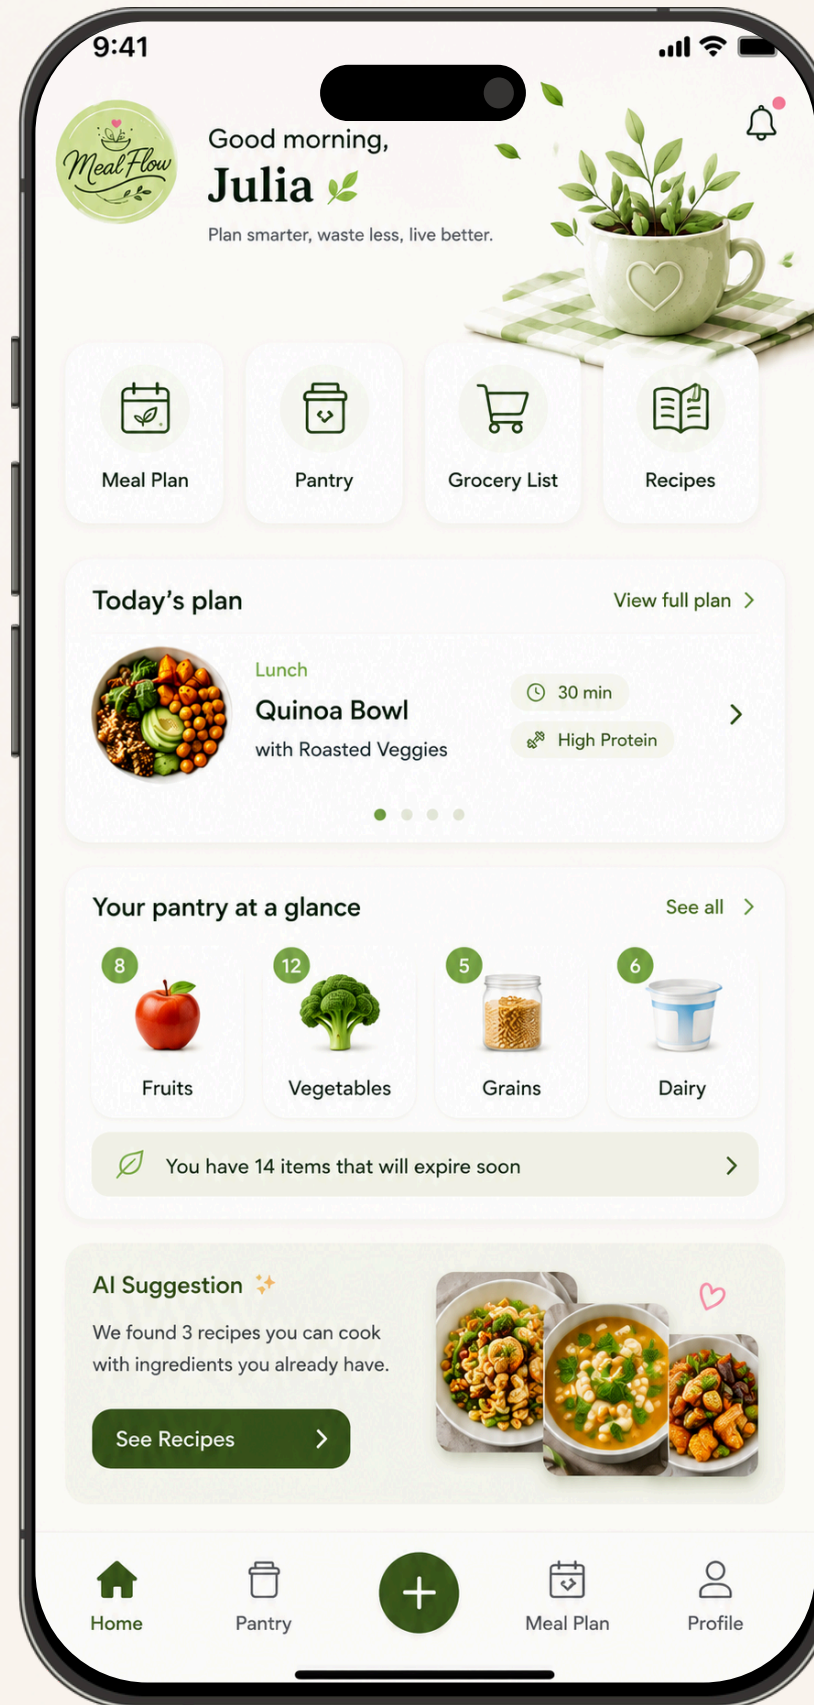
9:41

Meal Flow

Good morning,
Julia

Plan smarter, waste less, live better.

Meal Plan
Pantry
Grocery List
Recipes

Today's plan
View full plan

Lunch
Quinoa Bowl
with Roasted Veggies

30 min
High Protein

Your pantry at a glance
See all

8
Fruits
12
Vegetables
5
Grains
6
Dairy

You have 14 items that will expire soon

AI Suggestion
We found 3 recipes you can cook with ingredients you already have.

See Recipes

Home
Pantry
Meal Plan
Profile